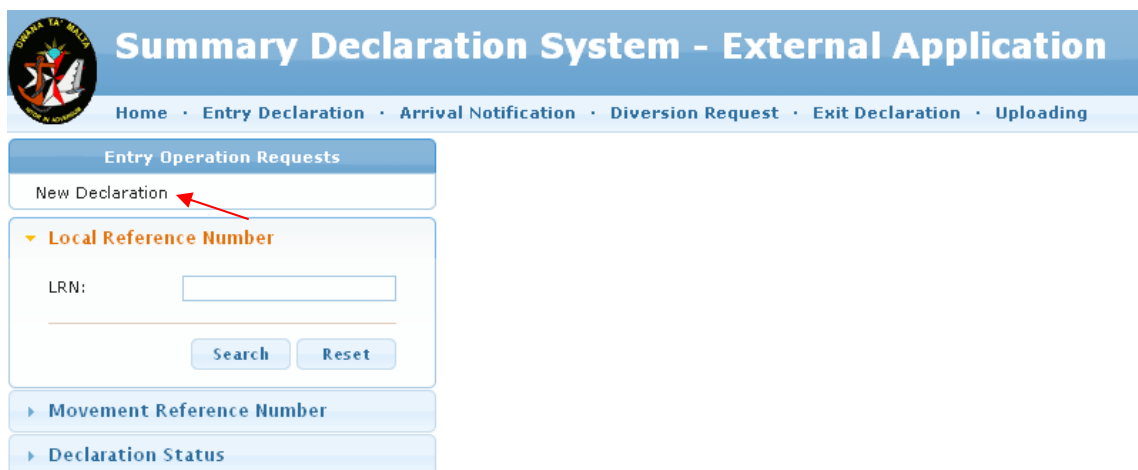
DWANA TA' MALTA

Summary Declaration System - External Application

Home · Entry Declaration · Arrival Notification · Diversion Request · Exit Declaration · Uploading

Entry Operation Requests

New Declaration

Local Reference Number

LRN:

Search Reset

Movement Reference Number

Declaration Status